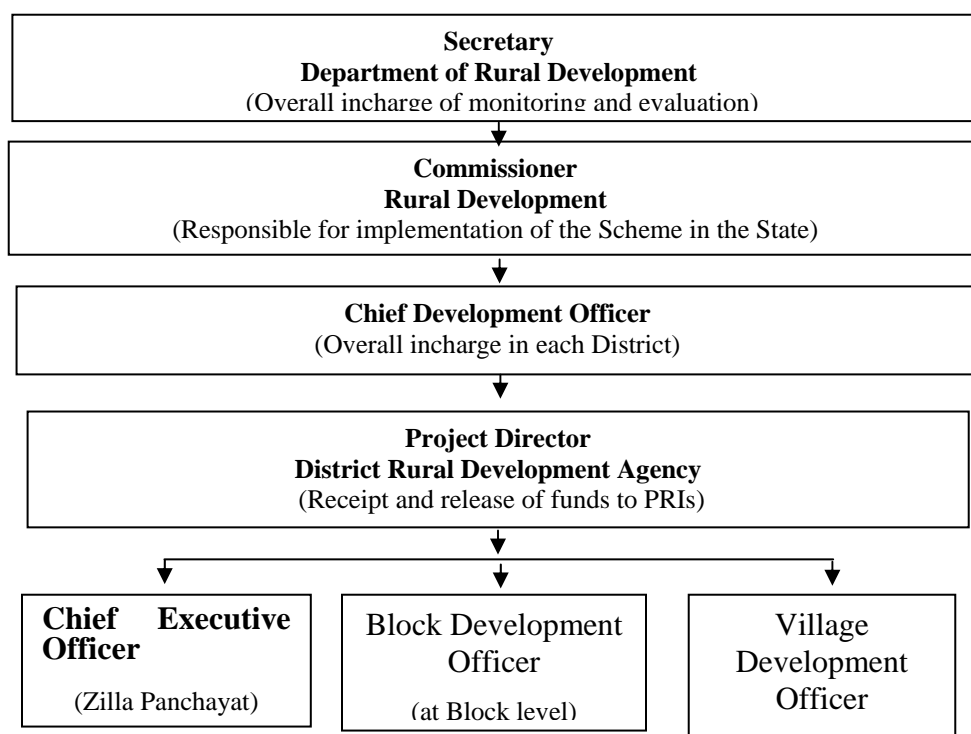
Secretary
Department of Rural Development
(Overall incharge of monitoring and evaluation)

Commissioner
Rural Development
(Responsible for implementation of the Scheme in the State)

Chief Development Officer
(Overall incharge in each District)

Project Director
District Rural Development Agency
(Receipt and release of funds to PRIs)

Chief Executive Officer
(Zilla Panchayat)

Block Development Officer
(at Block level)

Village Development Officer